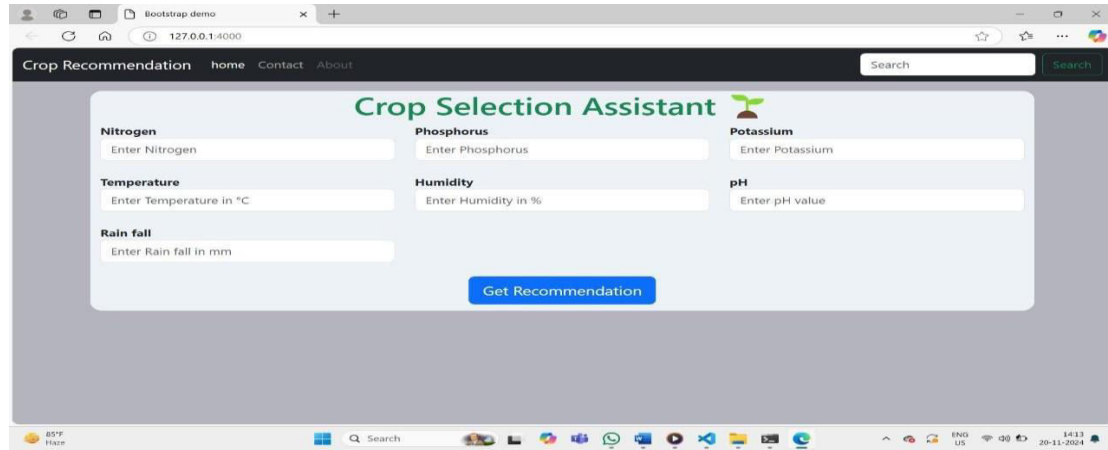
Bootstrap demo

127.0.0.1:4000

Crop Recommendation home Contact About

Search

Search

Crop Selection Assistant

Nitrogen

Enter Nitrogen

Phosphorus

Enter Phosphorus

Potassium

Enter Potassium

Temperature

Enter Temperature in °C

Humidity

Enter Humidity in %

pH

Enter pH value

Rain fall

Enter Rain fall in mm

Get Recommendation

85°F
Haze

Search

ENG
US

14:13
20-11-2024